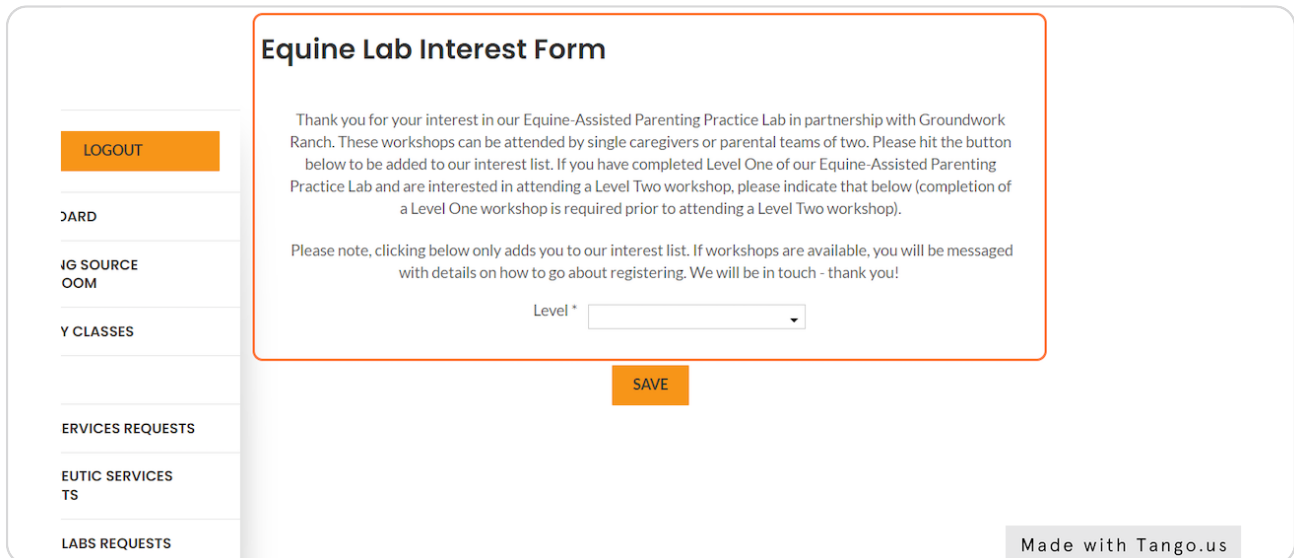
LOGOUT

OARD

NG SOURCE
OOM

Y CLASSES

ERVICES REQUESTS

EUTIC SERVICES
TS

LABS REQUESTS

Equine Lab Interest Form

Thank you for your interest in our Equine-Assisted Parenting Practice Lab in partnership with Groundwork Ranch. These workshops can be attended by single caregivers or parental teams of two. Please hit the button below to be added to our interest list. If you have completed Level One of our Equine-Assisted Parenting Practice Lab and are interested in attending a Level Two workshop, please indicate that below (completion of a Level One workshop is required prior to attending a Level Two workshop).

Please note, clicking below only adds you to our interest list. If workshops are available, you will be messaged with details on how to go about registering. We will be in touch - thank you!

Level *

SAVE

Made with Tango.us